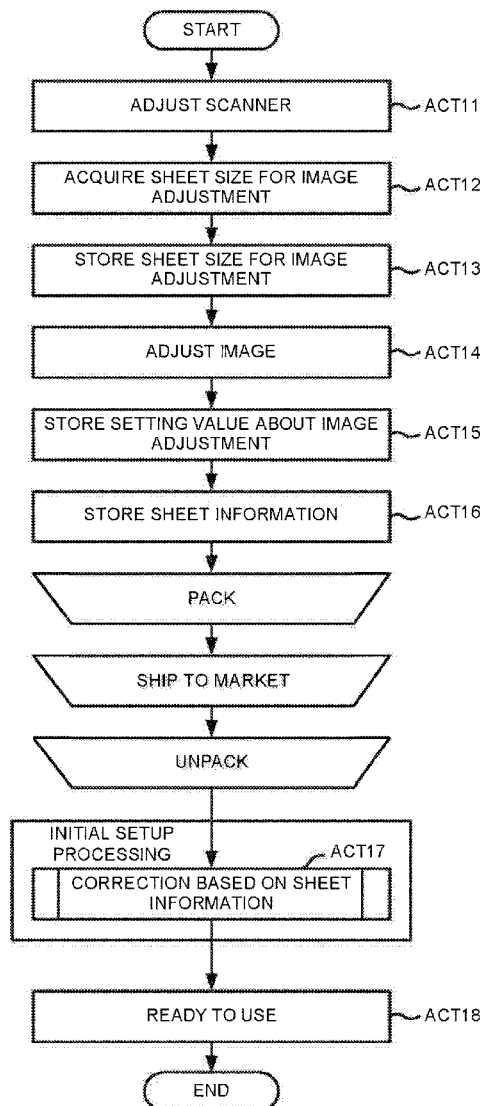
START

ADJUST SCANNER
ACT11

ACQUIRE SHEET SIZE FOR IMAGE ADJUSTMENT
ACT12

STORE SHEET SIZE FOR IMAGE ADJUSTMENT
ACT13

ADJUST IMAGE
ACT14

STORE SETTING VALUE ABOUT IMAGE ADJUSTMENT
ACT15

STORE SHEET INFORMATION
ACT16

PACK

SHIP TO MARKET

UNPACK

INITIAL SETUP PROCESSING
ACT17
CORRECTION BASED ON SHEET INFORMATION

READY TO USE
ACT18

END